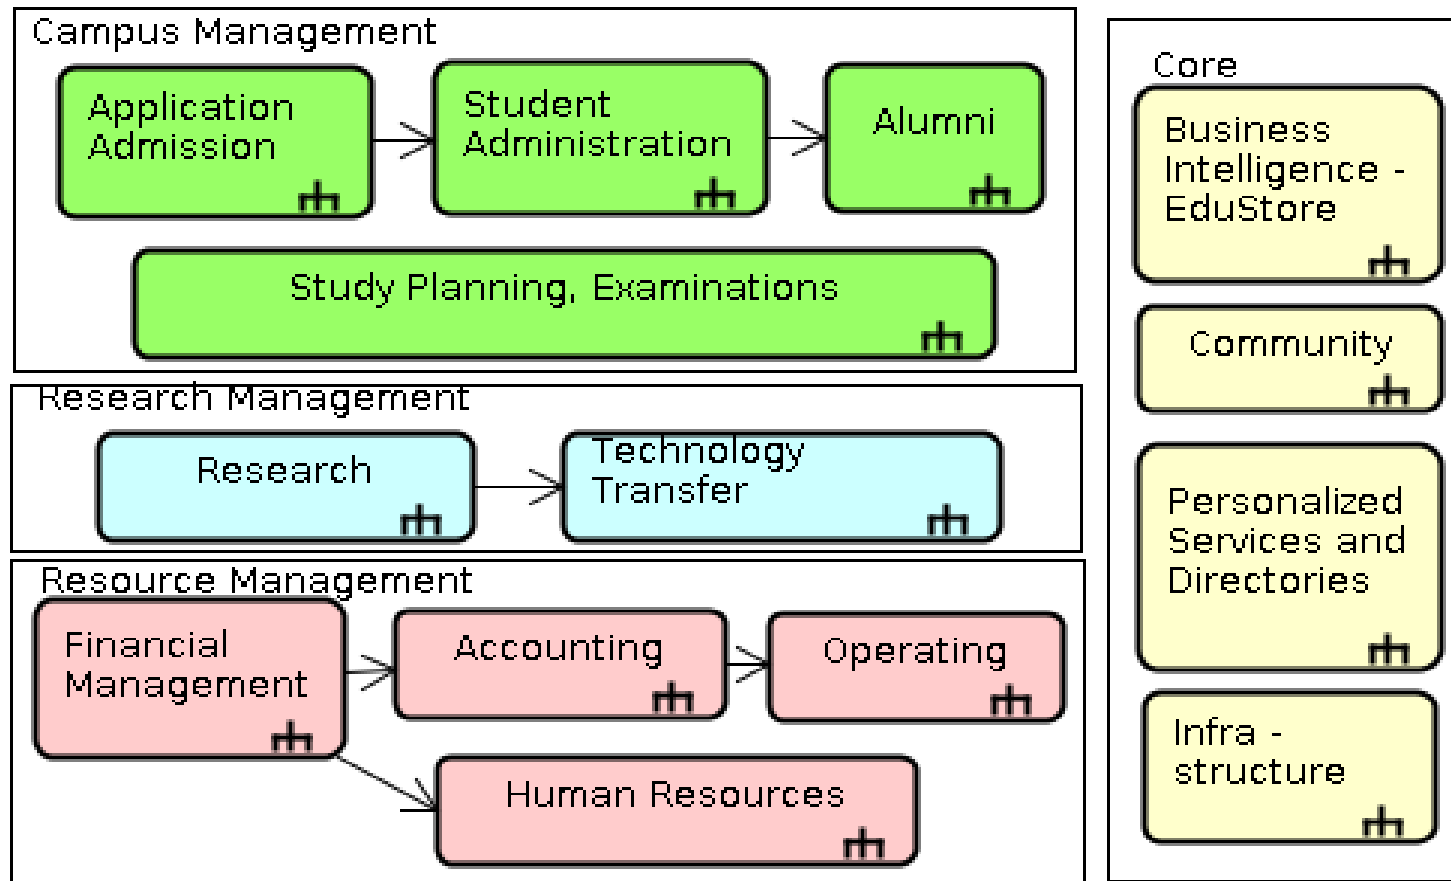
Campus Management

Application Admission

Student Administration

Alumni

Study Planning, Examinations

Research Management

Research

Technology Transfer

Resource Management

Financial Management

Accounting

Operating

Human Resources

Core

Business Intelligence - EduStore

Community

Personalized Services and Directories

Infra - structure